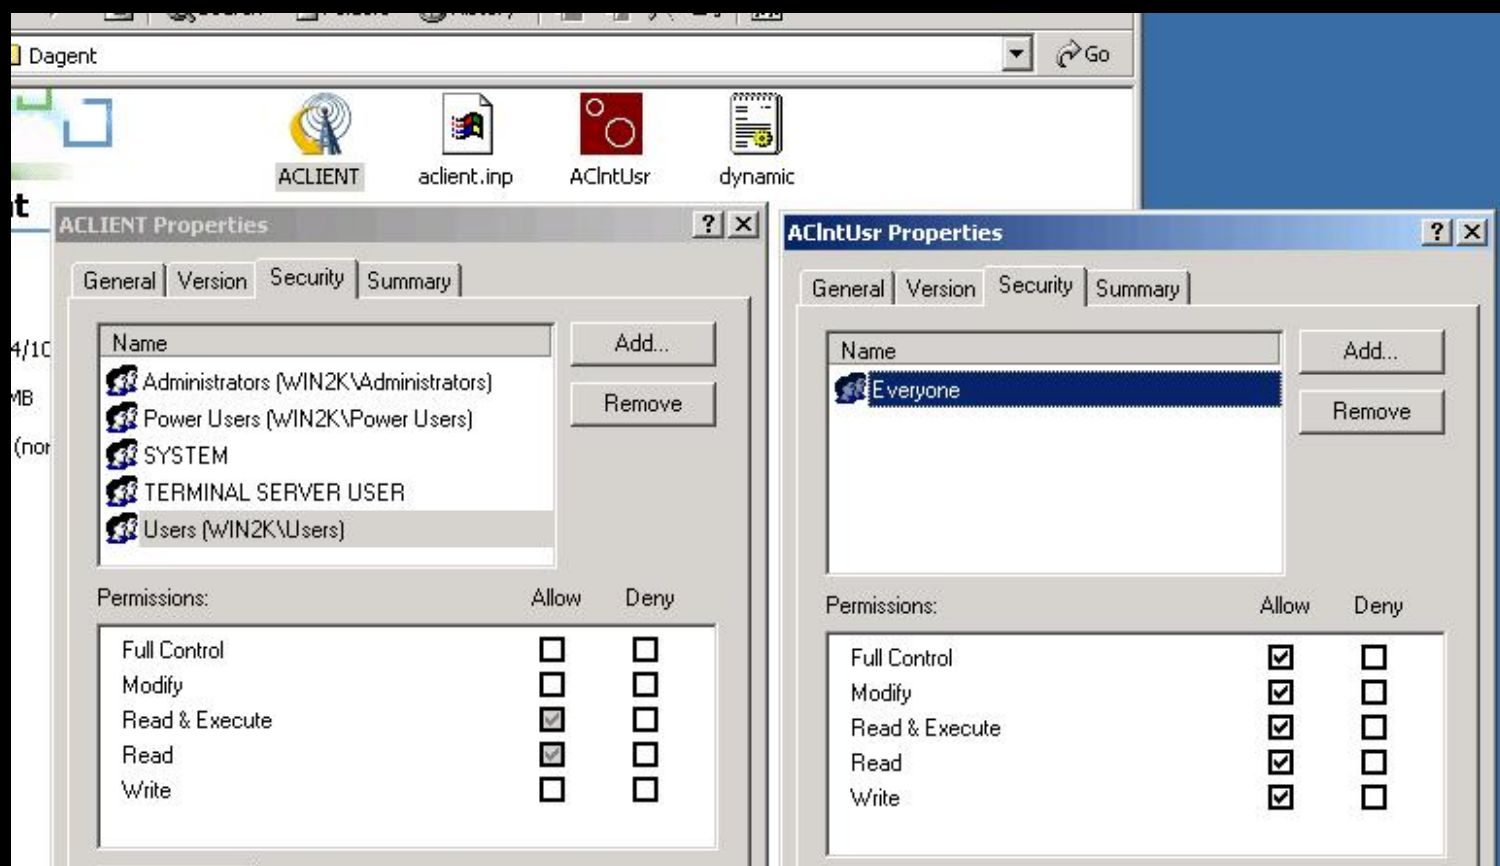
Dagent

Go

ACLIENT aclient.inp AClntUsr dynamic

t

4/10

MB

(nor

ACLIENT Properties

?

General Version Security Summary

Name

Administrators (WIN2K\Administrators)

Power Users (WIN2K\Power Users)

SYSTEM

TERMINAL SERVER USER

Users (WIN2K\Users)

Add...

Remove

Permissions: Allow Deny

Full Control

Modify

Read & Execute

Read

Write

AClntUsr Properties

?

General Version Security Summary

Name

Everyone

Add...

Remove

Permissions: Allow Deny

Full Control

Modify

Read & Execute

Read

Write